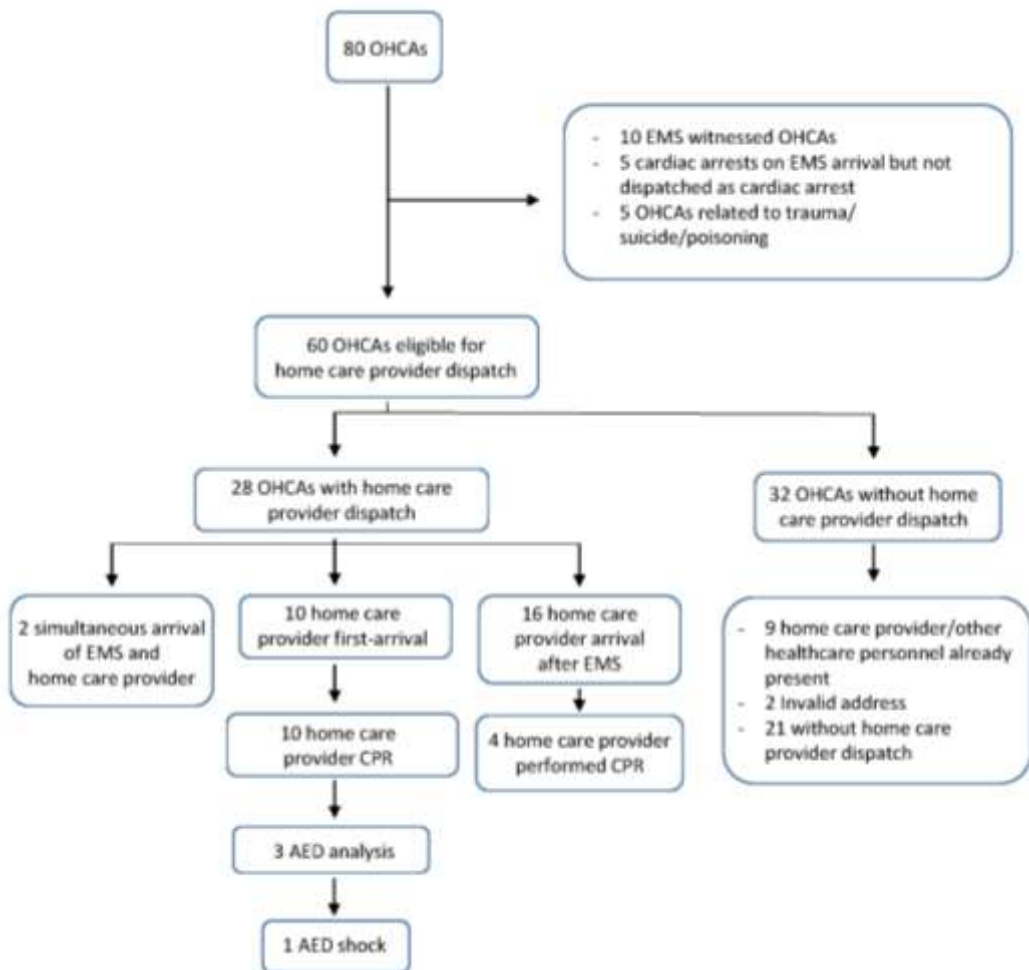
80 OHCAs

- 10 EMS witnessed OHCAs
- 5 cardiac arrests on EMS arrival but not dispatched as cardiac arrest
- 5 OHCAs related to trauma/ suicide/poisoning

60 OHCAs eligible for home care provider dispatch

28 OHCAs with home care provider dispatch

32 OHCAs without home care provider dispatch

2 simultaneous arrival of EMS and home care provider

10 home care provider first-arrival

16 home care provider arrival after EMS

- 9 home care provider/other healthcare personnel already present
- 2 Invalid address
- 21 without home care provider dispatch

10 home care provider CPR

4 home care provider performed CPR

3 AED analysis

1 AED shock